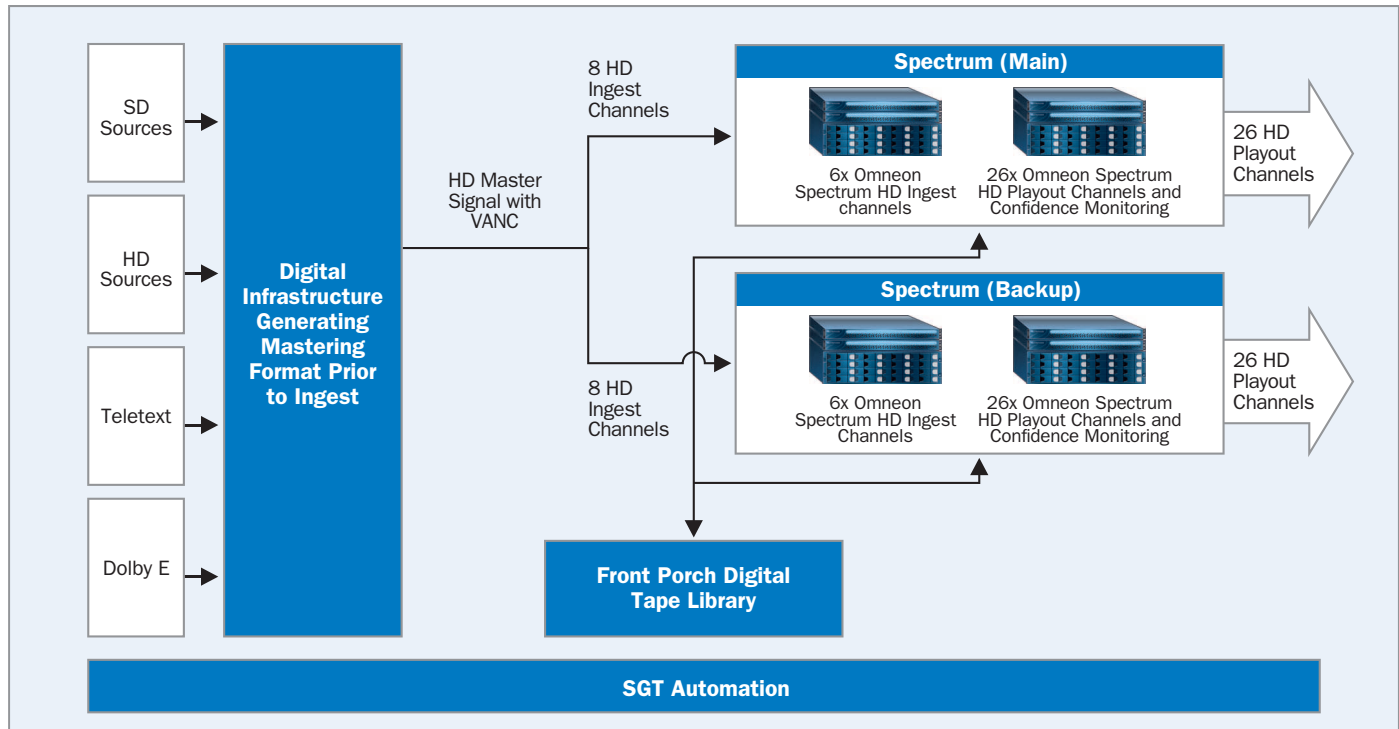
SD Sources

HD Sources

Teletext

Dolby E

Digital Infrastructure Generating Mastering Format Prior to Ingest

HD Master Signal with VANC

8 HD Ingest Channels

8 HD Ingest Channels

Spectrum (Main)

6x Omneon Spectrum HD Ingest channels

26x Omneon Spectrum HD Playout Channels and Confidence Monitoring

26 HD Playout Channels

Spectrum (Backup)

6x Omneon Spectrum HD Ingest Channels

26x Omneon Spectrum HD Playout Channels and Confidence Monitoring

26 HD Playout Channels

Front Porch Digital Tape Library

SGT Automation